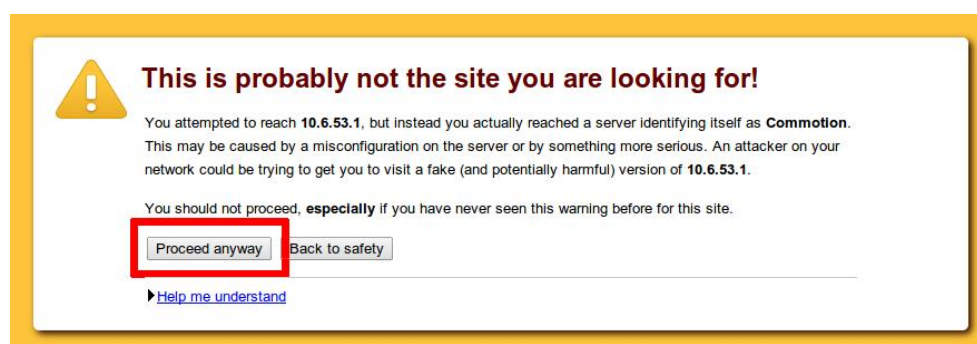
This is probably not the site you are looking for!

You attempted to reach **10.6.53.1**, but instead you actually reached a server identifying itself as **Commotion**. This may be caused by a misconfiguration on the server or by something more serious. An attacker on your network could be trying to get you to visit a fake (and potentially harmful) version of **10.6.53.1**.

You should not proceed, **especially** if you have never seen this warning before for this site.

Proceed anyway | Back to safety

Help me understand